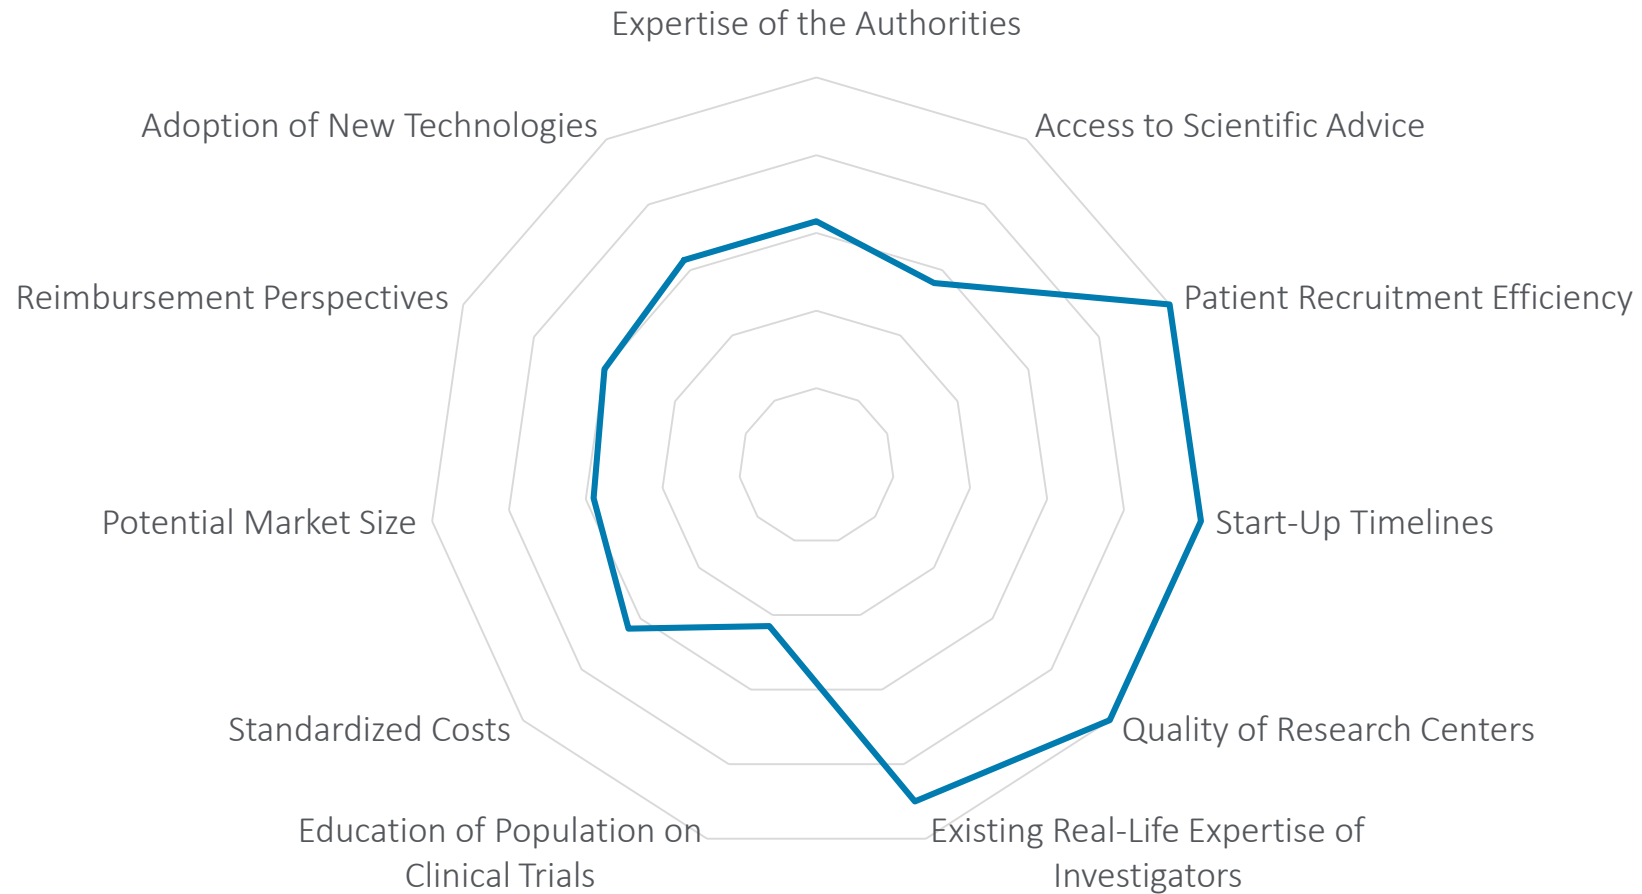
Expertise of the Authorities

Access to Scientific Advice

Patient Recruitment Efficiency

Start-Up Timelines

Quality of Research Centers

Existing Real-Life Expertise of Investigators

Education of Population on Clinical Trials

Standardized Costs

Potential Market Size

Reimbursement Perspectives

Adoption of New Technologies